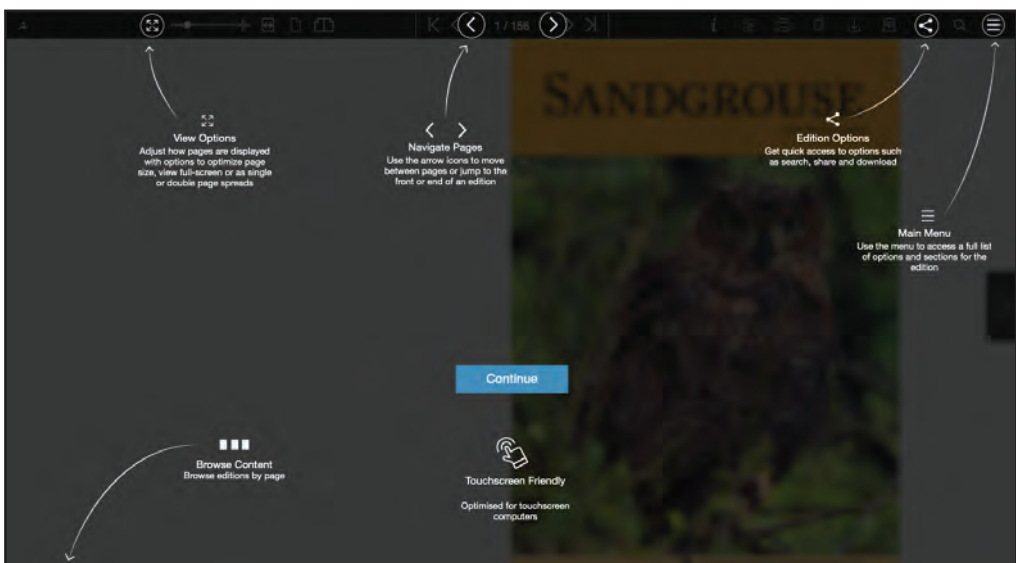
1 / 156

SANDGROUSE

View Options
Adjust how pages are displayed with options to optimize page size, view full-screen or as single or double page spreads

Navigate Pages
Use the arrow icons to move between pages or jump to the front or end of an edition

Edition Options
Get quick access to options such as search, share and download

Main Menu
Use the menu to access a full list of options and sections for the edition

Continue

Browse Content
Browse editions by page

Touchscreen Friendly

Optimised for touchscreen computers